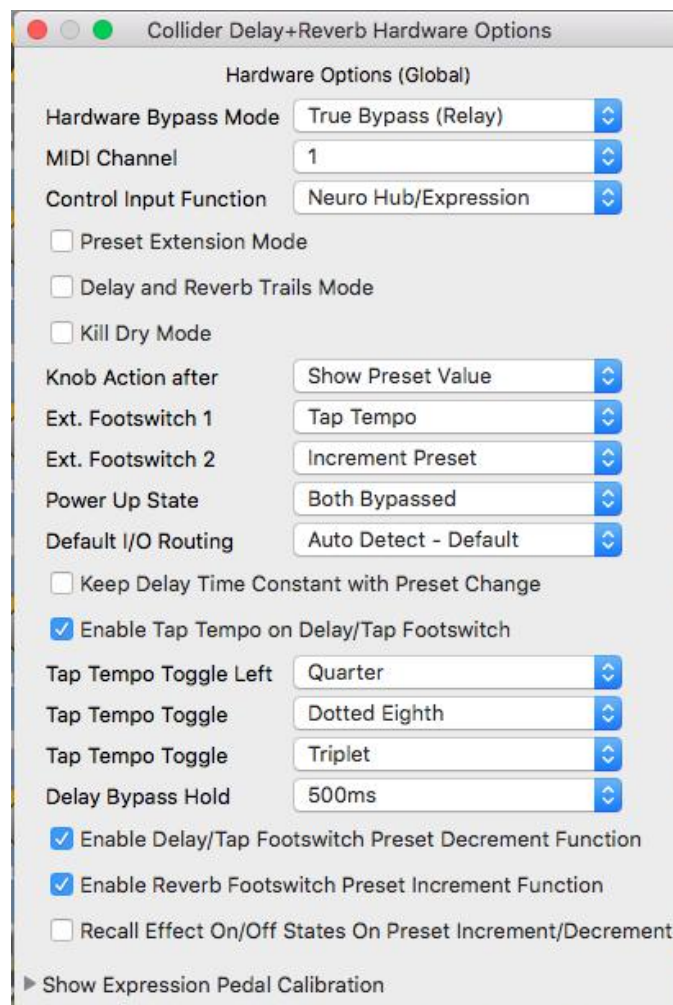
Collider Delay+Reverb Hardware Options

Hardware Options (Global)

Hardware Bypass Mode True Bypass (Relay)

MIDI Channel 1

Control Input Function Neuro Hub/Expression

Preset Extension Mode

Delay and Reverb Trails Mode

Kill Dry Mode

Knob Action after Show Preset Value

Ext. Footswitch 1 Tap Tempo

Ext. Footswitch 2 Increment Preset

Power Up State Both Bypassed

Default I/O Routing Auto Detect - Default

Keep Delay Time Constant with Preset Change

Enable Tap Tempo on Delay/Tap Footswitch

Tap Tempo Toggle Left Quarter

Tap Tempo Toggle Dotted Eighth

Tap Tempo Toggle Triplet

Delay Bypass Hold 500ms

Enable Delay/Tap Footswitch Preset Decrement Function

Enable Reverb Footswitch Preset Increment Function

Recall Effect On/Off States On Preset Increment/Decrement

Show Expression Pedal Calibration